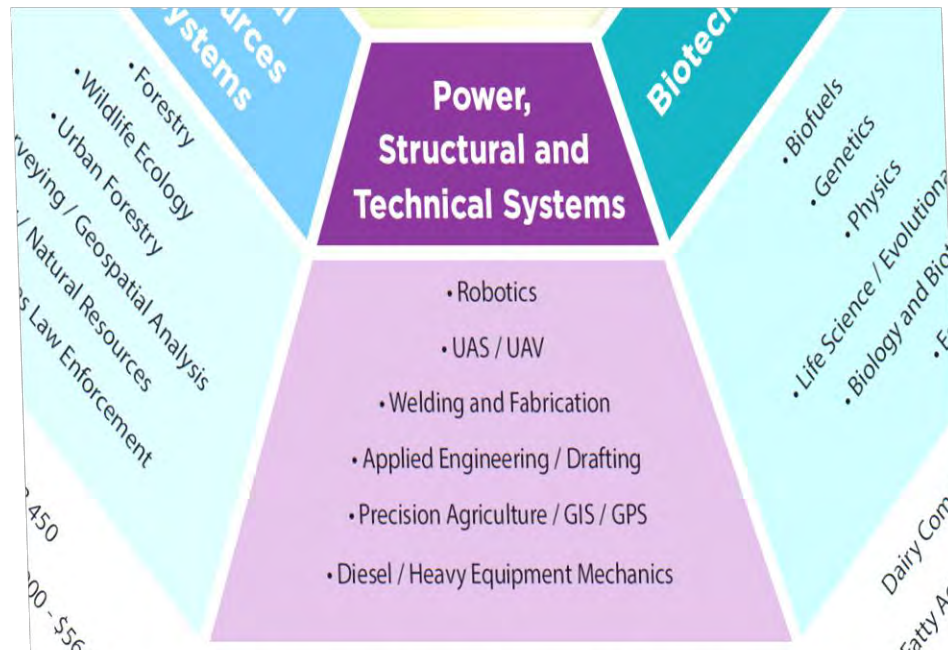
urces
ystems

• Forestry
• Wildlife Ecology
• Urban Forestry
rveying / Geospatial Analysis
/ Natural Resources
s Law Enforcement

450
00 - $56

Power, Structural and Technical Systems

• Robotics
• UAS / UAV
• Welding and Fabrication
• Applied Engineering / Drafting
• Precision Agriculture / GIS / GPS
• Diesel / Heavy Equipment Mechanics

Biotec

• Biofuels
• Genetics
• Physics
• Life Science / Evolutiona
• Biology and Biot
• E

Dairy Com
Fatty A